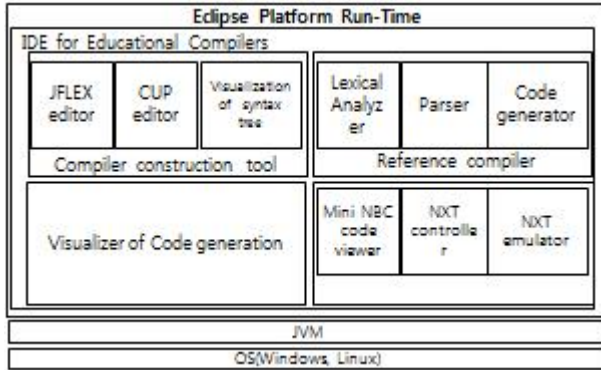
Eclipse Platform Run-Time

IDE for Educational Compilers

JFLEX editor

CUP editor

Visualization of syntax tree

Compiler construction tool

Lexical Analyzer

Parser

Code generator

Reference compiler

Visualizer of Code generation

Mini NBC code viewer

NXT controller

NXT emulator

JVM

OS(Windows, Linux)